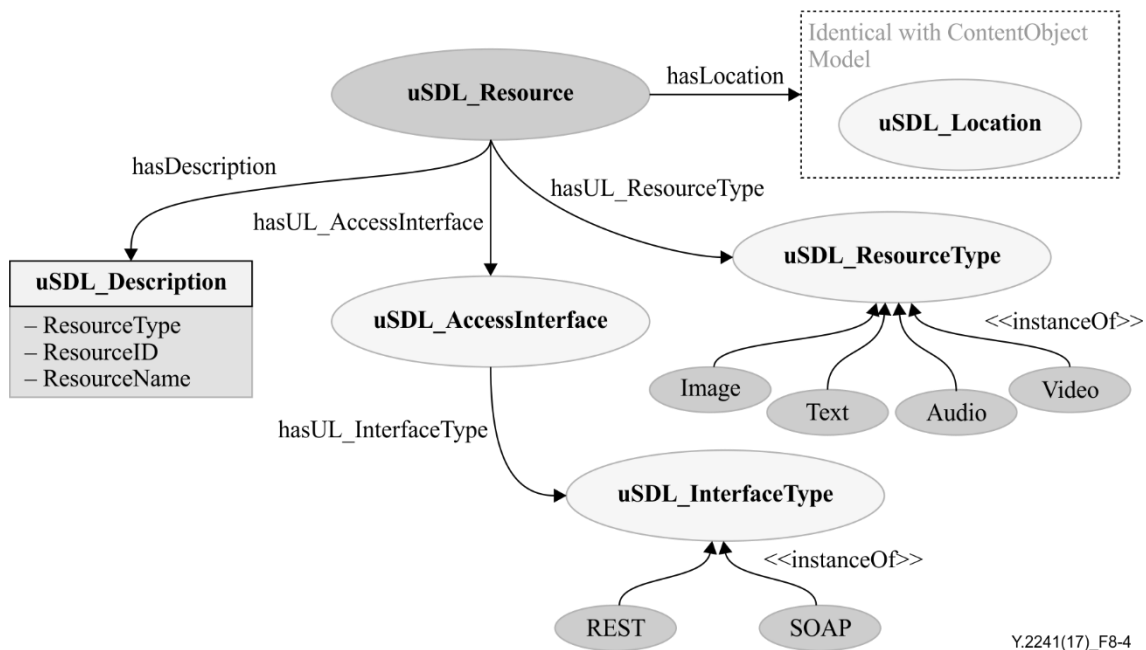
Identical with ContentObject Model

uSDL_Resource

hasLocation

uSDL_Location

hasDescription

hasUL_ResourceType

hasUL_AccessInterface

uSDL_ResourceType

uSDL_Description

– ResourceType
– ResourceID
– ResourceName

uSDL_AccessInterface

<<instanceOf>>

Image

Text

Audio

Video

hasUL_InterfaceType

uSDL_InterfaceType

<<instanceOf>>

REST

SOAP

Y.2241(17)_F8-4